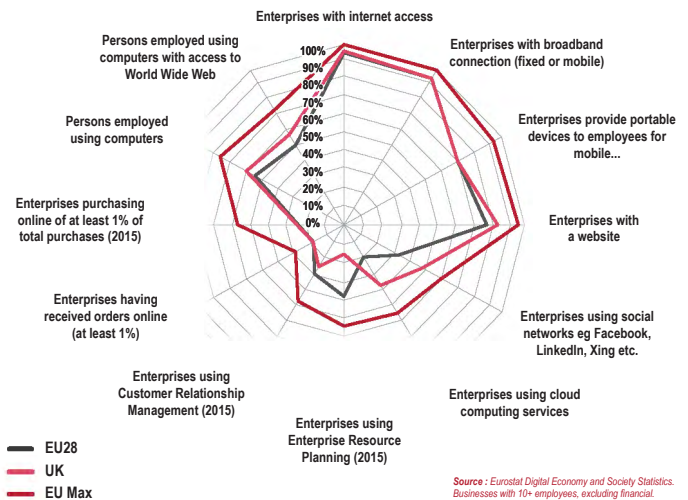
Enterprises with internet access

Enterprises with broadband connection (fixed or mobile)

Enterprises provide portable devices to employees for mobile...

Enterprises with a website

Enterprises using social networks eg Facebook, LinkedIn, Xing etc.

Enterprises using cloud computing services

Enterprises using Enterprise Resource Planning (2015)

Enterprises using Customer Relationship Management (2015)

Enterprises having received orders online (at least 1%)

Enterprises purchasing online of at least 1% of total purchases (2015)

Persons employed using computers

Persons employed using computers with access to World Wide Web

100%
90%
80%
70%
60%
50%
40%
30%
20%
10%
0%

EU28
UK
EU Max

Source : Eurostat Digital Economy and Society Statistics. Businesses with 10+ employees, excluding financial.